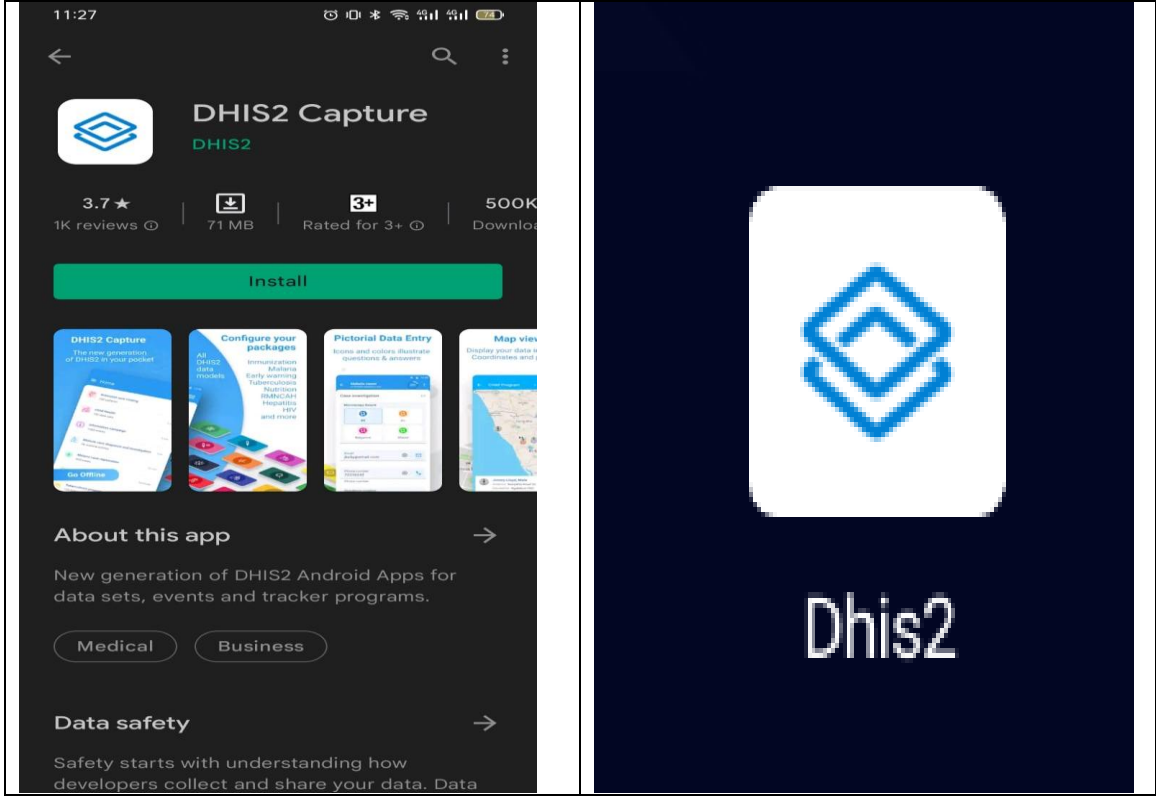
11:27 74

DHIS2 Capture
DHIS2

3.7 ★
1K reviews ⓘ

71 MB

3+
Rated for 3+ ⓘ

500K
Downloa

Install

DHIS2 Capture
The new generation of DHIS2 in your pocket

Go Offline

Configure your packages
All DHIS2 data models
Immunization
Malaria
Early warning
Tuberculosis
Nutrition
RMNCAH
Hepatitis
HIV
and more

Pictorial Data Entry
Icons and colors illustrate questions & answers

Map view
Display your data
Coordinates and

About this app →

New generation of DHIS2 Android Apps for data sets, events and tracker programs.

Medical
Business

Data safety →

Safety starts with understanding how developers collect and share your data. Data

Dhis2